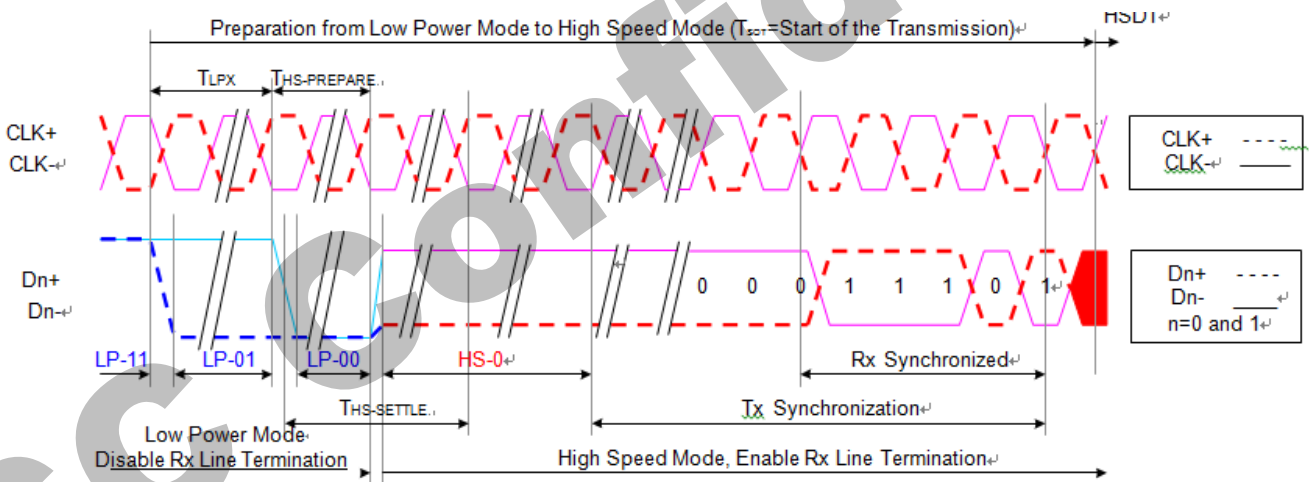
HSDT

Preparation from Low Power Mode to High Speed Mode ($T_{SOT}$=Start of the Transmission)

$T_{LPX}$

$T_{HS-PREPARE}$

CLK+

CLK-

CLK+ - - -

CLK- ———

Dn+

Dn-

0 0 0 1 1 1 0 1

Dn+ - - - -

Dn- ____

n=0 and 1

LP-11

LP-01

LP-00

HS-0

Rx Synchronized

$T_{HS-SETTLE}$

Tx Synchronization

Low Power Mode

Disable Rx Line Termination

High Speed Mode, Enable Rx Line Termination